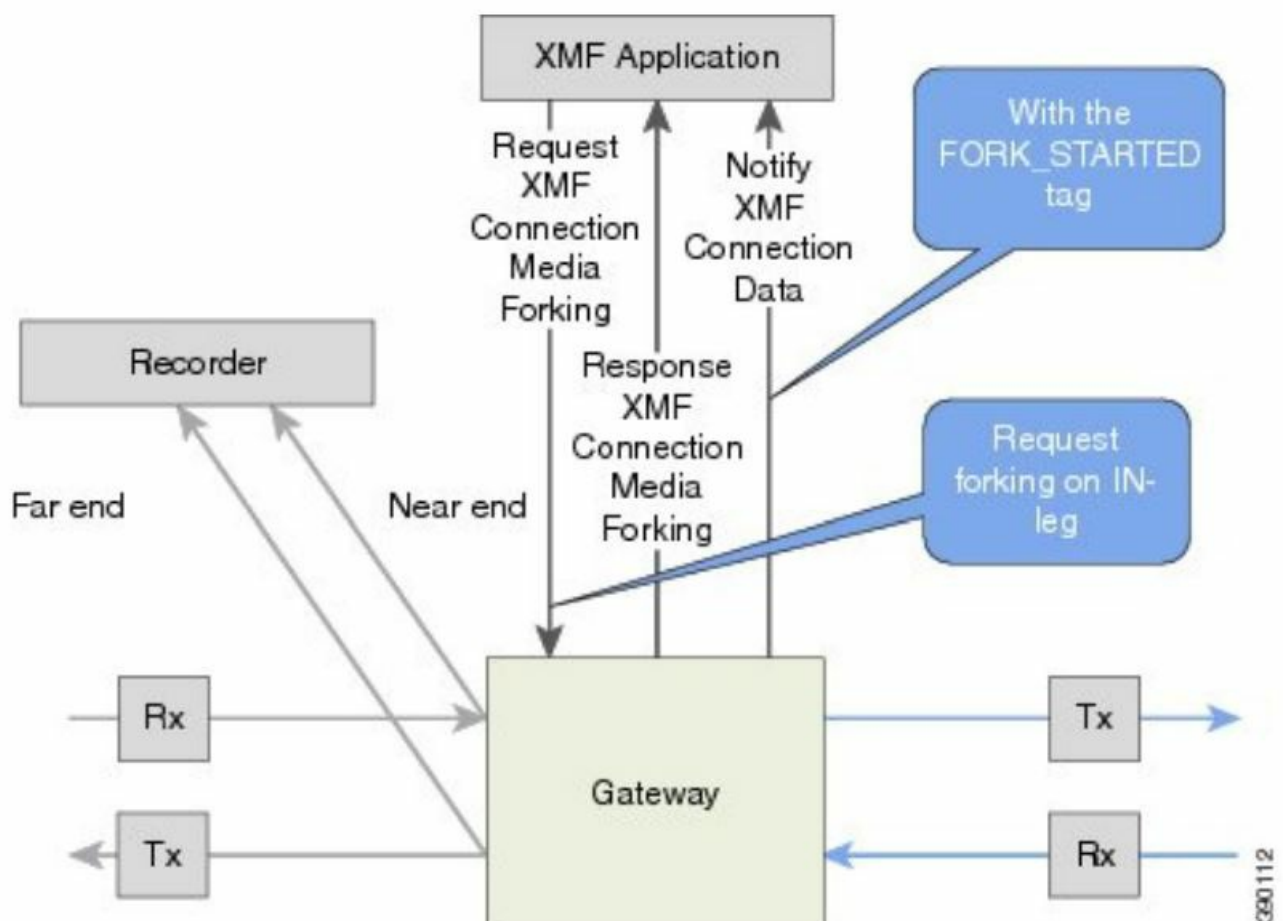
XMF Application

Request XMF Connection Media Forking

Notify XMF Connection Data

With the FORK_STARTED tag

Recorder

Response XMF Connection Media Forking

Request forking on IN-leg

Far end

Near end

Rx

Tx

Gateway

Tx

Rx

390112